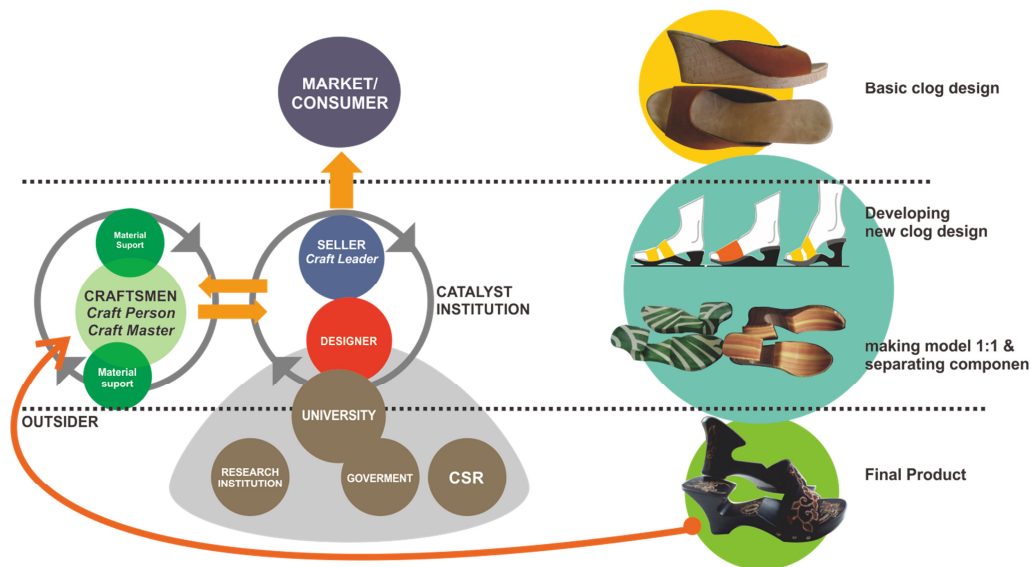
MARKET/
CONSUMER

Material Suport

CRAFTSMEN
Craft Person
Craft Master

Material suport

SELLER
Craft Leader

DESIGNER

CATALYST
INSTITUTION

UNIVERSITY

OUTSIDER

RESEARCH INSTITUTION

GOVERMENT

CSR

Basic clog design

Developing
new clog design

making model 1:1 &
separating componen

Final Product